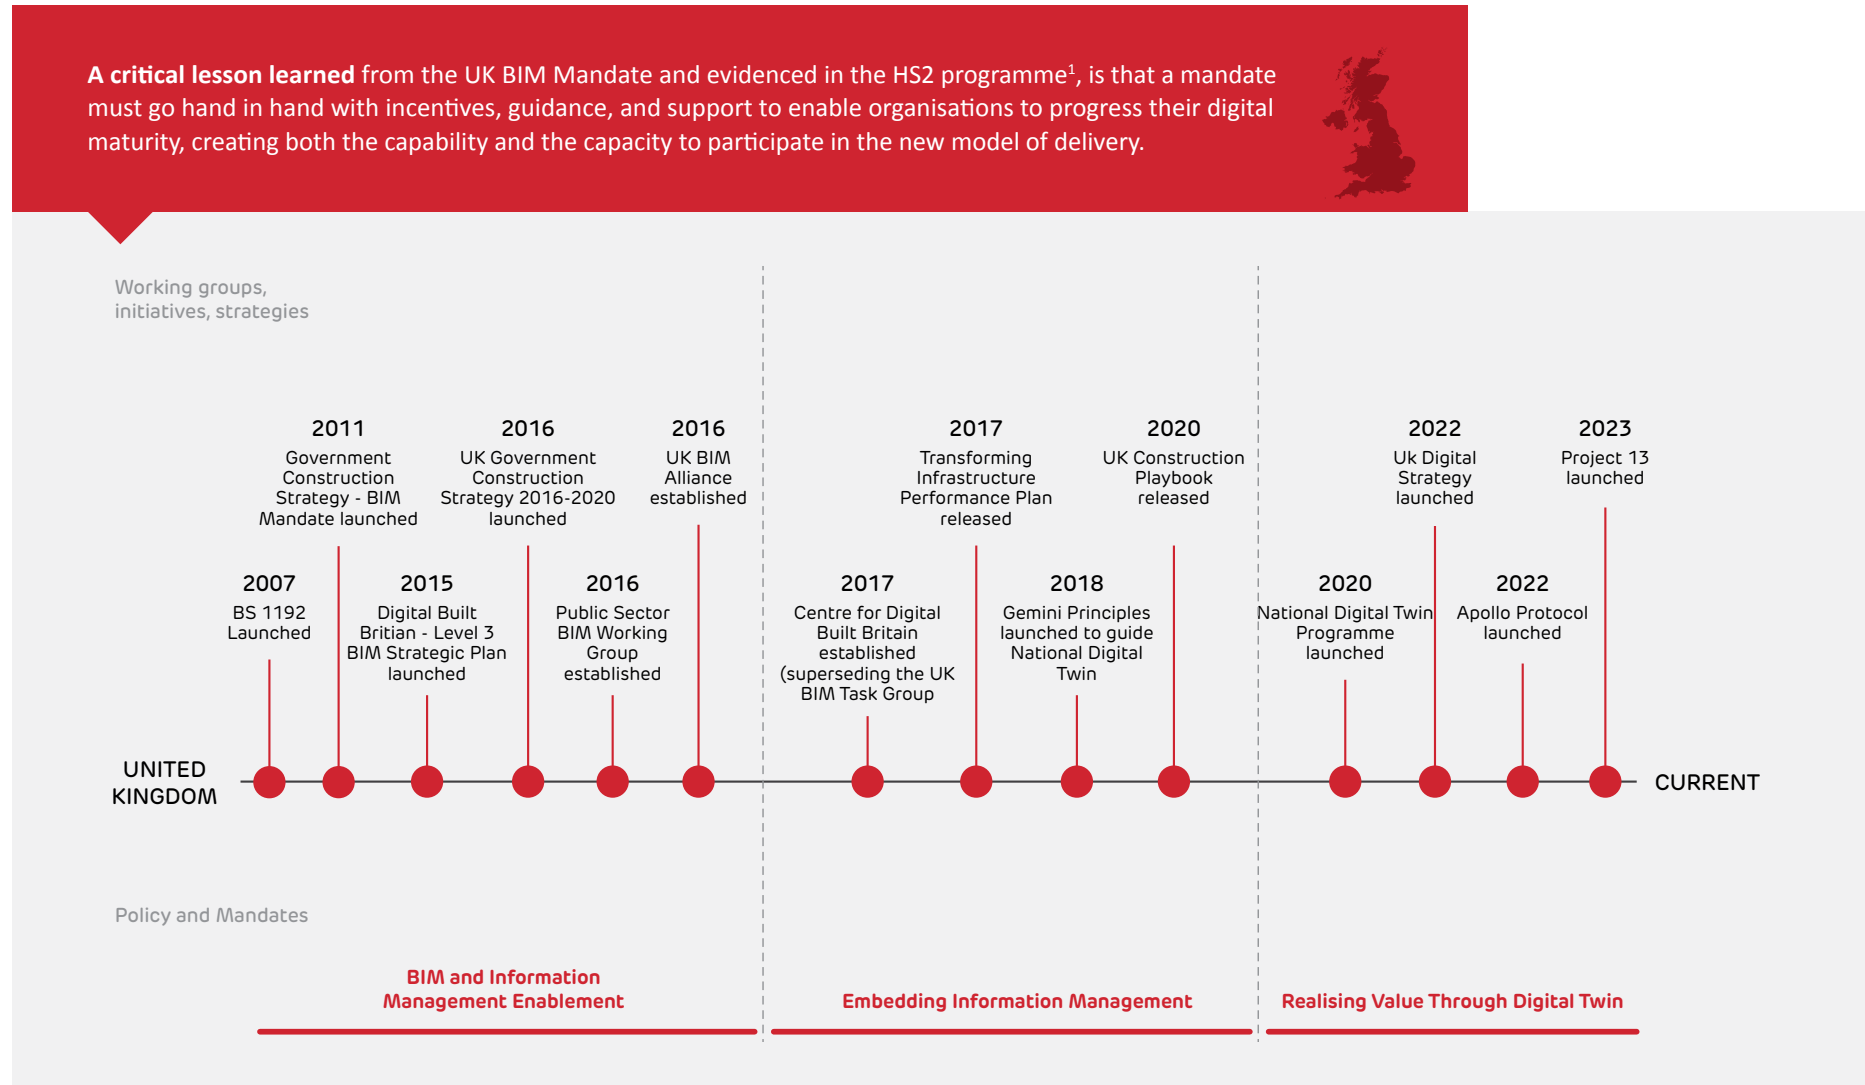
**A critical lesson learned** from the UK BIM Mandate and evidenced in the HS2 programme$^1$, is that a mandate must go hand in hand with incentives, guidance, and support to enable organisations to progress their digital maturity, creating both the capability and the capacity to participate in the new model of delivery.

Working groups, initiatives, strategies

2011
Government Construction Strategy - BIM Mandate launched

2016
UK Government Construction Strategy 2016-2020 launched

2016
UK BIM Alliance established

2017
Transforming Infrastructure Performance Plan released

2020
UK Construction Playbook released

2022
Uk Digital Strategy launched

2023
Project 13 launched

2007
BS 1192 Launched

2015
Digital Built Britian - Level 3 BIM Strategic Plan launched

2016
Public Sector BIM Working Group established

2017
Centre for Digital Built Britain established (superseding the UK BIM Task Group

2018
Gemini Principles launched to guide National Digital Twin

2020
National Digital Twin Programme launched

2022
Apollo Protocol launched

UNITED KINGDOM

CURRENT

Policy and Mandates

BIM and Information Management Enablement

Embedding Information Management

Realising Value Through Digital Twin